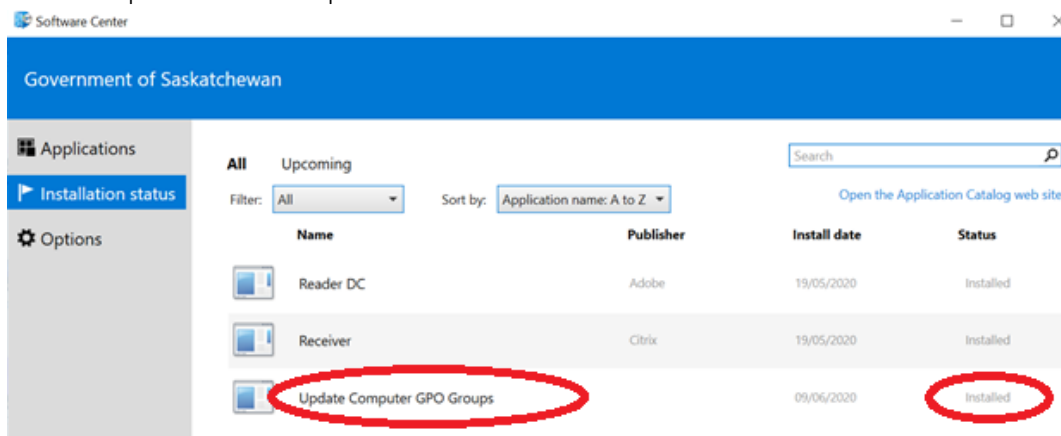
Software Center

Government of Saskatchewan

Applications

Installation status

Options

All Upcoming

Search

Filter: All

Sort by: Application name: A to Z

Open the Application Catalog web site

| Name | Publisher | Install date | Status |
|---|---|---|---|
| Reader DC | Adobe | 19/05/2020 | Installed |
| Receiver | Citrix | 19/05/2020 | Installed |
| Update Computer GPO Groups | | 09/06/2020 | Installed |